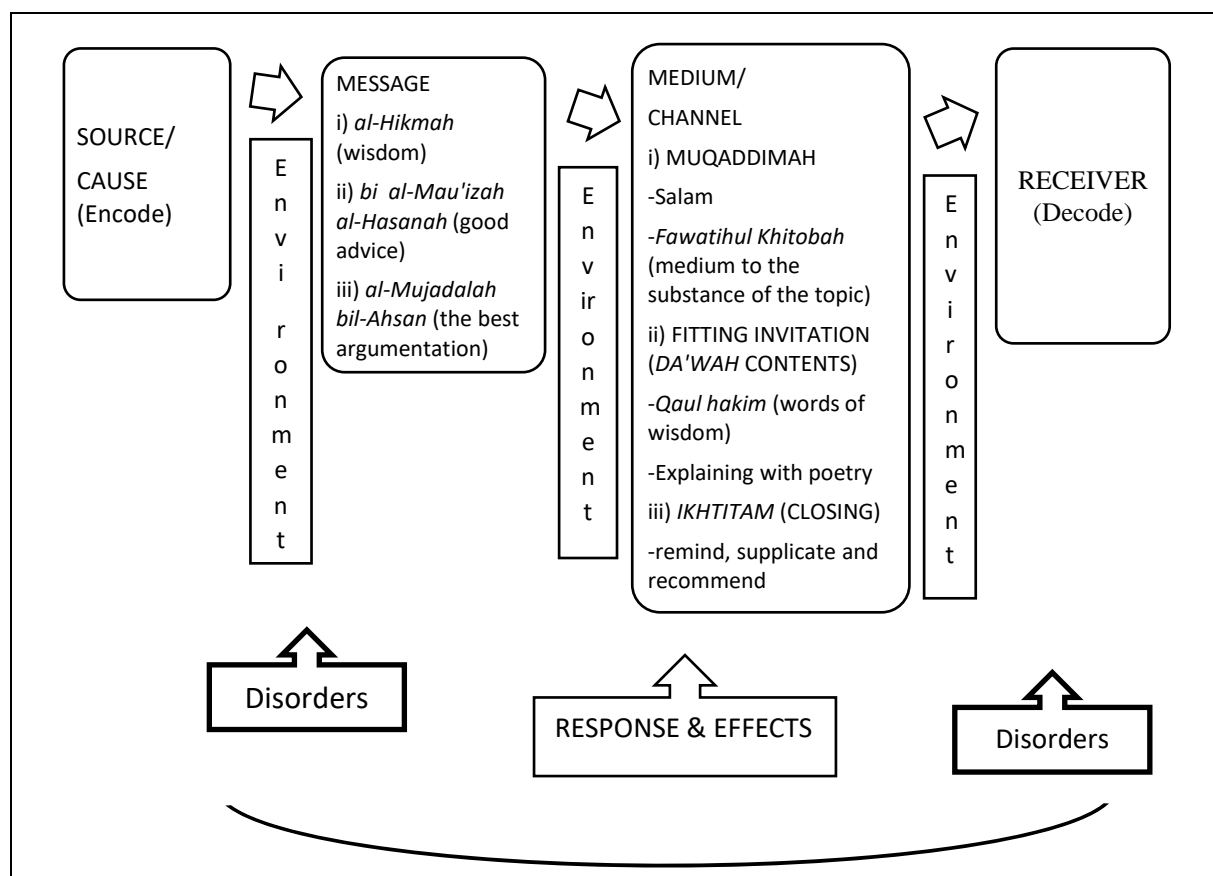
SOURCE/ CAUSE (Encode)

Environment

MESSAGE

i) *al-Hikmah* (wisdom)

ii) *bi al-Mau'izah al-Hasanah* (good advice)

iii) *al-Mujadalah bil-Ahsan* (the best argumentation)

Environment

MEDIUM/

CHANNEL

i) MUQADDIMAH

-Salam

-*Fawatihul Khitobah* (medium to the substance of the topic)

ii) FITTING INVITATION (*DA'WAH* CONTENTS)

-*Qaul hakim* (words of wisdom)

-Explaining with poetry

iii) *IKHTITAM* (CLOSING)

-remind, supplicate and recommend

Environment

RECEIVER (Decode)

Disorders

RESPONSE & EFFECTS

Disorders